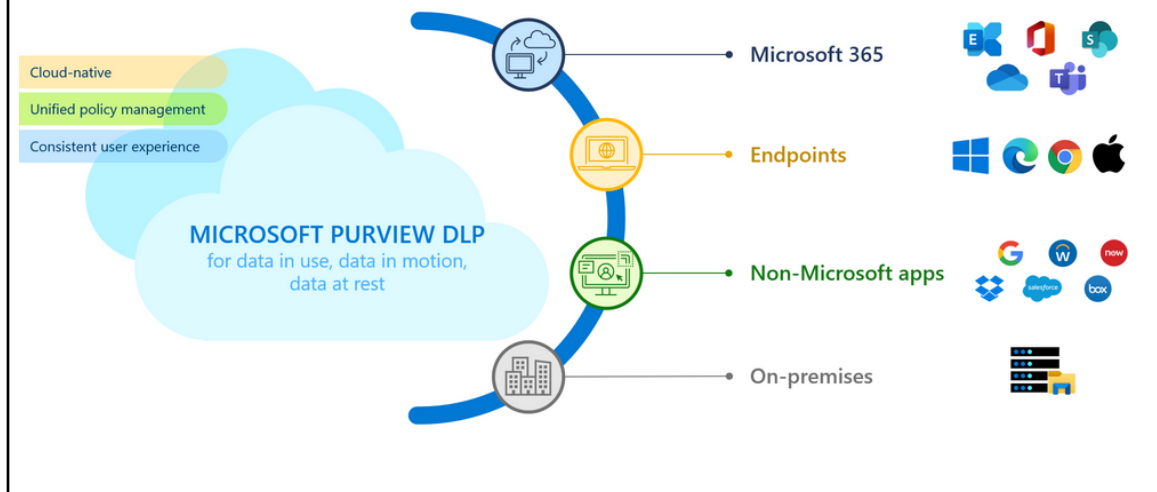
Cloud-native

Unified policy management

Consistent user experience

MICROSOFT PURVIEW DLP
for data in use, data in motion, data at rest

Microsoft 365

Endpoints

Non-Microsoft apps

On-premises

E

S

W

now

salesforce

box